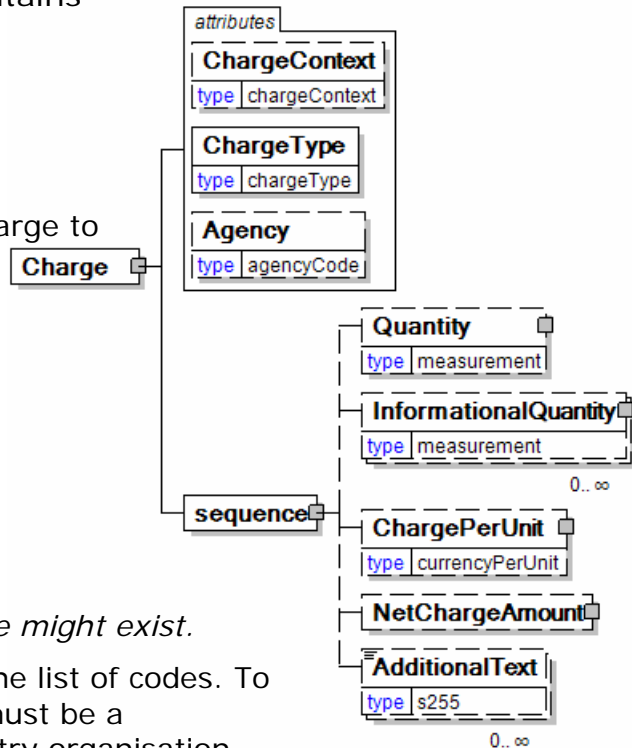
tains

arge to

e might exist.

he list of codes. To
nust be a
try organisation

Charge

attributes

ChargeContext
type chargeContext

ChargeType
type chargeType

Agency
type agencyCode

sequence

Quantity
type measurement

InformationalQuantity
type measurement
0.. ∞

ChargePerUnit
type currencyPerUnit

NetChargeAmount

AdditionalText
type s255
0.. ∞